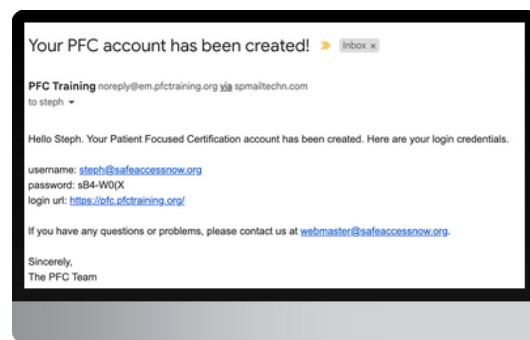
Your PFC account has been created! Inbox ×

PFC Training noreply@em.pfctraining.org via spmailtechn.com
to steph

Hello Steph. Your Patient Focused Certification account has been created. Here are your login credentials.

username: steph@safeaccessnow.org
password: sB4-W0(X
login url: https://pfc.pfctraining.org/

If you have any questions or problems, please contact us at webmaster@safeaccessnow.org.

Sincerely,
The PFC Team